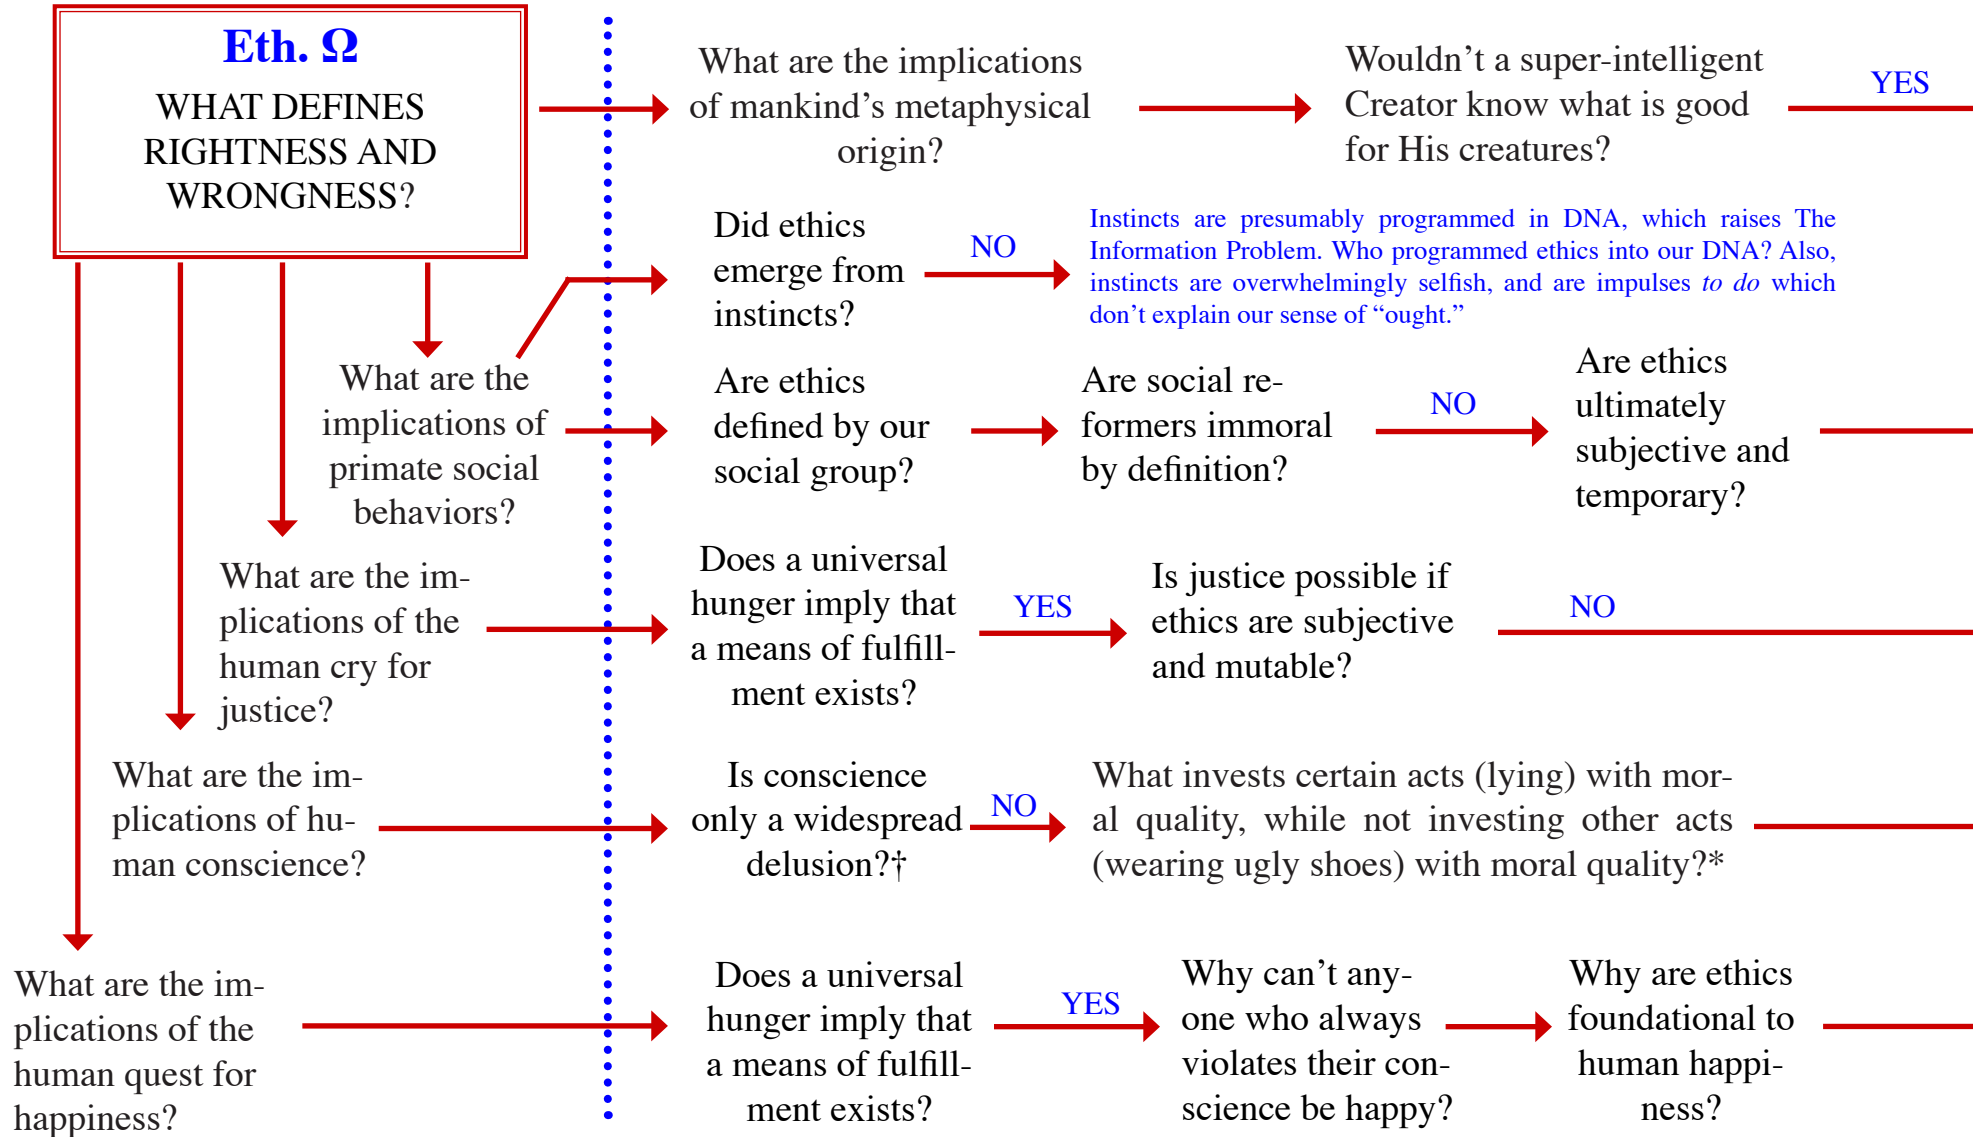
Eth. Ω

WHAT DEFINES RIGHTNESS AND WRONGNESS?

What are the implications of mankind's metaphysical origin?

Wouldn't a super-intelligent Creator know what is good for His creatures?

YES

Did ethics emerge from instincts?

NO

Instincts are presumably programmed in DNA, which raises The Information Problem. Who programmed ethics into our DNA? Also, instincts are overwhelmingly selfish, and are impulses *to do* which don't explain our sense of "ought."

What are the implications of primate social behaviors?

Are ethics defined by our social group?

Are social reformers immoral by definition?

NO

Are ethics ultimately subjective and temporary?

What are the implications of the human cry for justice?

Does a universal hunger imply that a means of fulfillment exists?

YES

Is justice possible if ethics are subjective and mutable?

NO

What are the implications of human conscience?

Is conscience only a widespread delusion?†

NO

What invests certain acts (lying) with moral quality, while not investing other acts (wearing ugly shoes) with moral quality?*

What are the implications of the human quest for happiness?

Does a universal hunger imply that a means of fulfillment exists?

YES

Why can't anyone who always violates their conscience be happy?

Why are ethics foundational to human happiness?